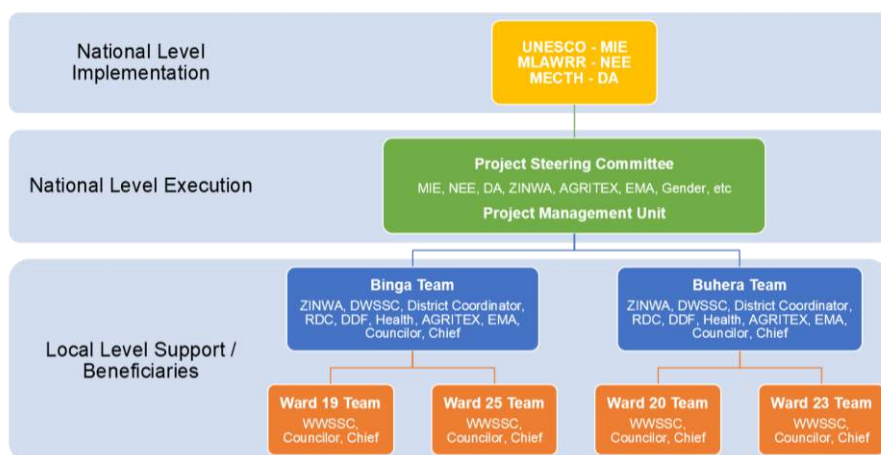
National Level Implementation

UNESCO - MIE
MLAWRR - NEE
MECTH - DA

National Level Execution

Project Steering Committee
MIE, NEE, DA, ZINWA, AGRITEX, EMA, Gender, etc
Project Management Unit

Local Level Support / Beneficiaries

Binga Team
ZINWA, DWSSC, District Coordinator, RDC, DDF, Health, AGRITEX, EMA, Councilor, Chief

Buhera Team
ZINWA, DWSSC, District Coordinator, RDC, DDF, Health, AGRITEX, EMA, Councilor, Chief

Ward 19 Team
WWSSC, Councilor, Chief

Ward 25 Team
WWSSC, Councilor, Chief

Ward 20 Team
WWSSC, Councilor, Chief

Ward 23 Team
WWSSC, Councilor, Chief